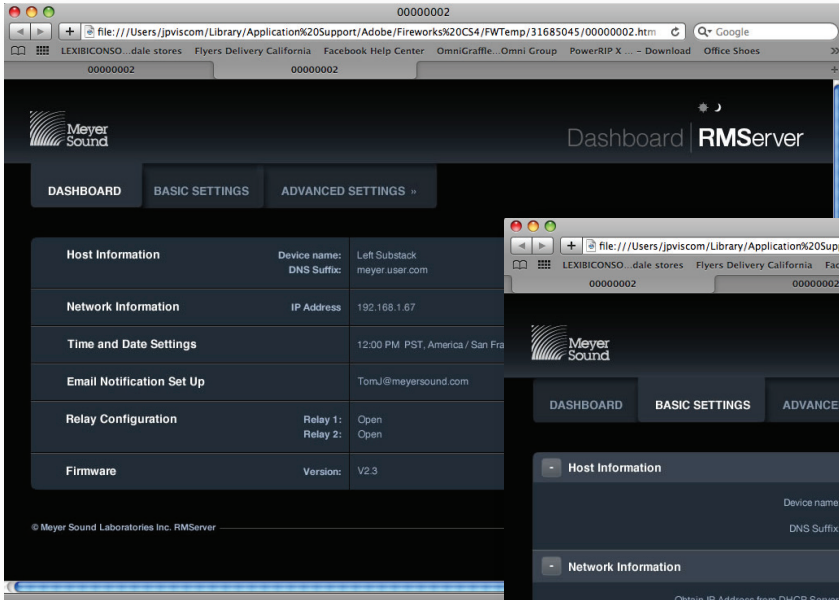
00000002

file:///Users/jpviscom/Library/Application%20Support/Adobe/Fireworks%20CS4/FWTemp/31685045/00000002.htm

Google

LEXIBICONSO...dale stores Flyers Delivery California Facebook Help Center OmniGraffle...Omni Group PowerRIP X ... – Download Office Shoes

00000002 00000002

Meyer Sound

Dashboard RMServer

DASHBOARD BASIC SETTINGS ADVANCED SETTINGS »

Host Information Device name: Left Substack
DNS Suffix: meyer.user.com

Network Information IP Address 192.168.1.67

Time and Date Settings 12:00 PM PST, America / San Fra

Email Notification Set Up TomJ@meyersound.com

Relay Configuration Relay 1: Open
Relay 2: Open

Firmware Version: V2.3

© Meyer Sound Laboratories Inc. RMServer

file:///Users/jpviscom/Library/Application%20Supp

LEXIBICONSO...dale stores Flyers Delivery California Fac

00000002 0000000

Meyer Sound

DASHBOARD BASIC SETTINGS ADVANCE

Host Information

Device name

DNS Suffix

Network Information